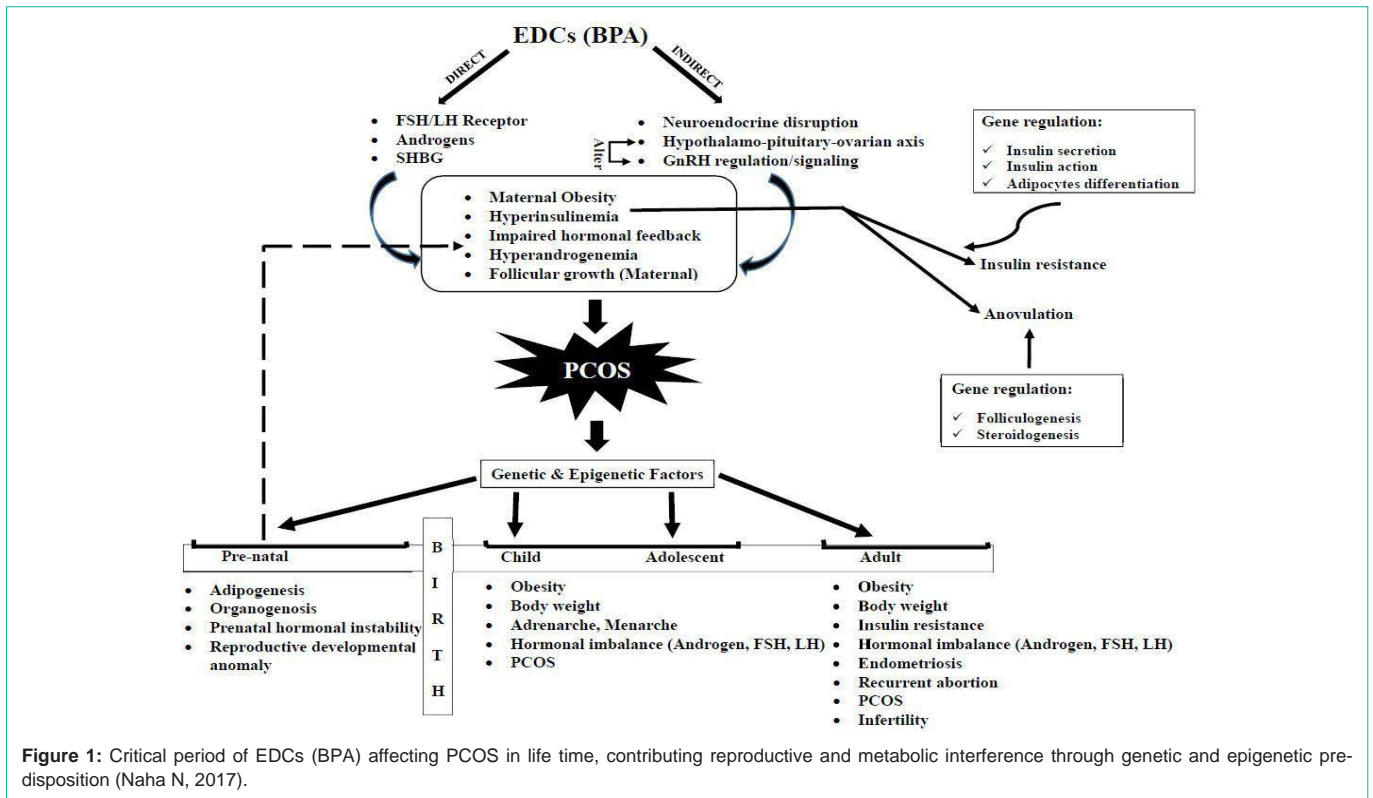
EDCs (BPA)

DIRECT

INDIRECT

• FSH/LH Receptor
• Androgens
• SHBG

• Neuroendocrine disruption
• Hypothalamo-pituitary-ovarian axis
• GnRH regulation/signaling

Alter

Gene regulation:
✓ Insulin secretion
✓ Insulin action
✓ Adipocytes differentiation

• Maternal Obesity
• Hyperinsulinemia
• Impaired hormonal feedback
• Hyperandrogenemia
• Follicular growth (Maternal)

Insulin resistance

Anovulation

PCOS

Gene regulation:
✓ Folliculogenesis
✓ Steroidogenesis

Genetic & Epigenetic Factors

Pre-natal

BIRTH

Child

Adolescent

Adult

• Adipogenesis
• Organogenosis
• Prenatal hormonal instability
• Reproductive developmental anomaly

• Obesity
• Body weight
• Adrenarche, Menarche
• Hormonal imbalance (Androgen, FSH, LH)
• PCOS

• Obesity
• Body weight
• Insulin resistance
• Hormonal imbalance (Androgen, FSH, LH)
• Endometriosis
• Recurrent abortion
• PCOS
• Infertility

Figure 1: Critical period of EDCs (BPA) affecting PCOS in life time, contributing reproductive and metabolic interference through genetic and epigenetic predisposition (Naha N, 2017).